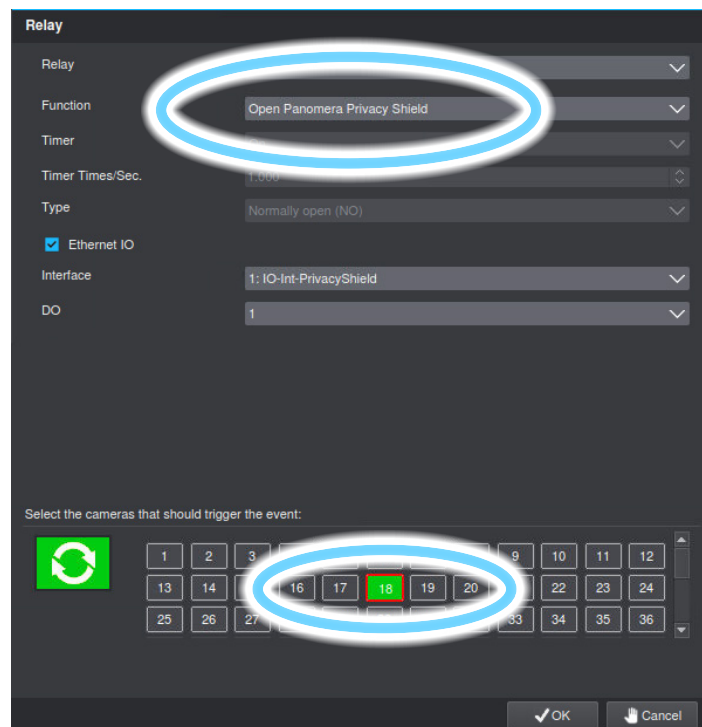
Relay

Relay

Function
Open Panomera Privacy Shield

Timer

Timer Times/Sec.
1,000

Type
Normally open (NO)

Ethernet IO

Interface
1: IO-Int-PrivacyShield

DO
1

Select the cameras that should trigger the event:

1 2 3 9 10 11 12
13 14 16 17 18 19 20 22 23 24
25 26 27 33 34 35 36

OK
Cancel